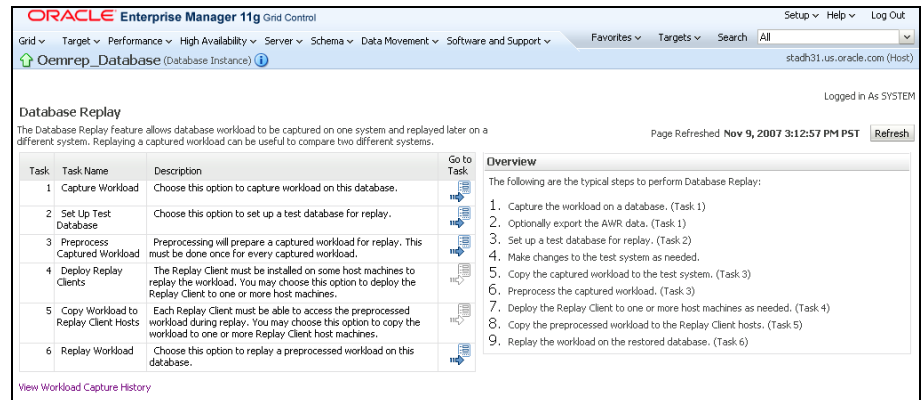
ORACLE Enterprise Manager 11g Grid Control

Setup ∨ Help ∨ Log Out

Grid ∨ Target ∨ Performance ∨ High Availability ∨ Server ∨ Schema ∨ Data Movement ∨ Software and Support ∨

Favorites ∨ Targets ∨ Search All

Oemrep_Database (Database Instance)

stadh31.us.oracle.com (Host)

Logged in As SYSTEM

Database Replay

The Database Replay feature allows database workload to be captured on one system and replayed later on a different system. Replaying a captured workload can be useful to compare two different systems.

Page Refreshed Nov 9, 2007 3:12:57 PM PST Refresh

| Task | Task Name | Description | Go to Task |
|---|---|---|---|
| 1 | Capture Workload | Choose this option to capture workload on this database. | |
| 2 | Set Up Test Database | Choose this option to set up a test database for replay. | |
| 3 | Preprocess Captured Workload | Preprocessing will prepare a captured workload for replay. This must be done once for every captured workload. | |
| 4 | Deploy Replay Clients | The Replay Client must be installed on some host machines to replay the workload. You may choose this option to deploy the Replay Client to one or more host machines. | |
| 5 | Copy Workload to Replay Client Hosts | Each Replay Client must be able to access the preprocessed workload during replay. You may choose this option to copy the workload to one or more Replay Client host machines. | |
| 6 | Replay Workload | Choose this option to replay a preprocessed workload on this database. | |

Overview

The following are the typical steps to perform Database Replay:

1. Capture the workload on a database. (Task 1)
2. Optionally export the AWR data. (Task 1)
3. Set up a test database for replay. (Task 2)
4. Make changes to the test system as needed.
5. Copy the captured workload to the test system. (Task 3)
6. Preprocess the captured workload. (Task 3)
7. Deploy the Replay Client to one or more host machines as needed. (Task 4)
8. Copy the preprocessed workload to the Replay Client hosts. (Task 5)
9. Replay the workload on the restored database. (Task 6)

View Workload Capture History